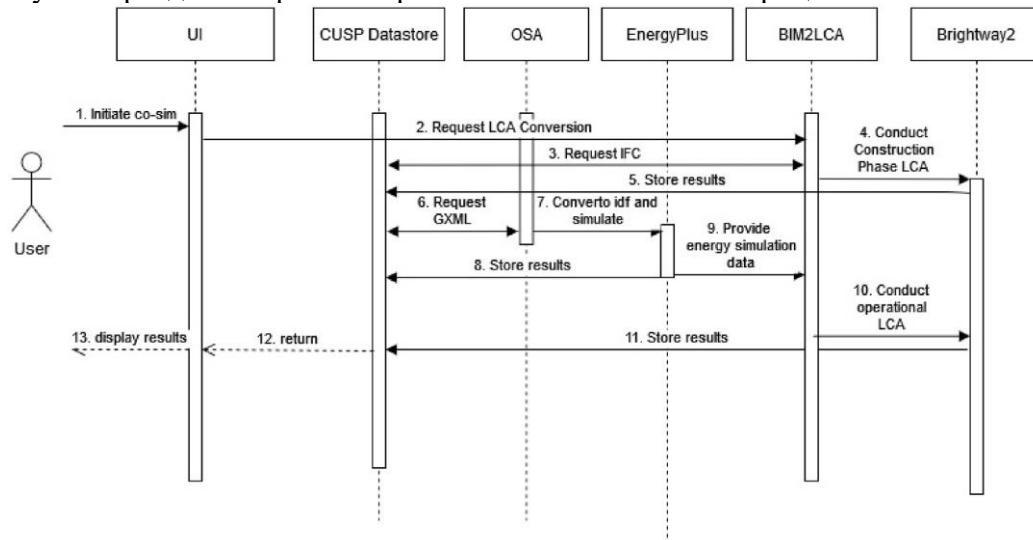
UI

CUSP Datastore

OSA

EnergyPlus

BIM2LCA

Brightway2

User

1. Initiate co-sim

2. Request LCA Conversion

3. Request IFC

4. Conduct Construction Phase LCA

5. Store results

6. Request GXML

7. Converto idf and simulate

9. Provide energy simulation data

8. Store results

10. Conduct operational LCA

11. Store results

12. return

13. display results